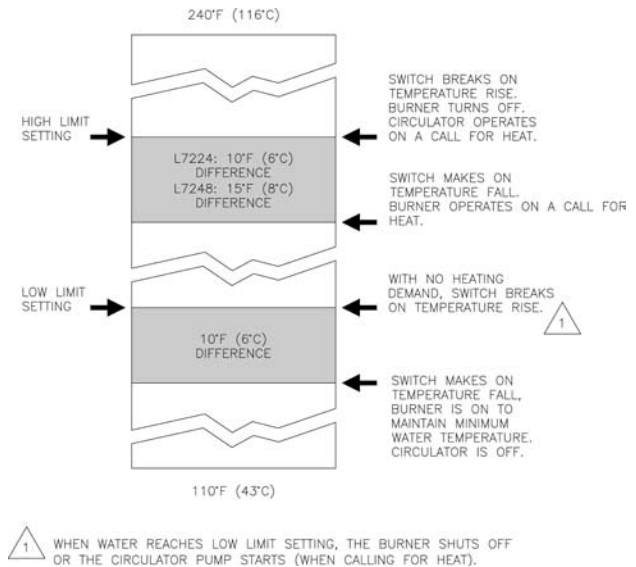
240°F (116°C)

HIGH LIMIT SETTING

SWITCH BREAKS ON TEMPERATURE RISE. BURNER TURNS OFF. CIRCULATOR OPERATES ON A CALL FOR HEAT.

L7224: 10°F (6°C) DIFFERENCE
L7248: 15°F (8°C) DIFFERENCE

SWITCH MAKES ON TEMPERATURE FALL. BURNER OPERATES ON A CALL FOR HEAT.

LOW LIMIT SETTING

WITH NO HEATING DEMAND, SWITCH BREAKS ON TEMPERATURE RISE.

1

10°F (6°C) DIFFERENCE

SWITCH MAKES ON TEMPERATURE FALL, BURNER IS ON TO MAINTAIN MINIMUM WATER TEMPERATURE. CIRCULATOR IS OFF.

110°F (43°C)

1 WHEN WATER REACHES LOW LIMIT SETTING, THE BURNER SHUTS OFF OR THE CIRCULATOR PUMP STARTS (WHEN CALLING FOR HEAT).